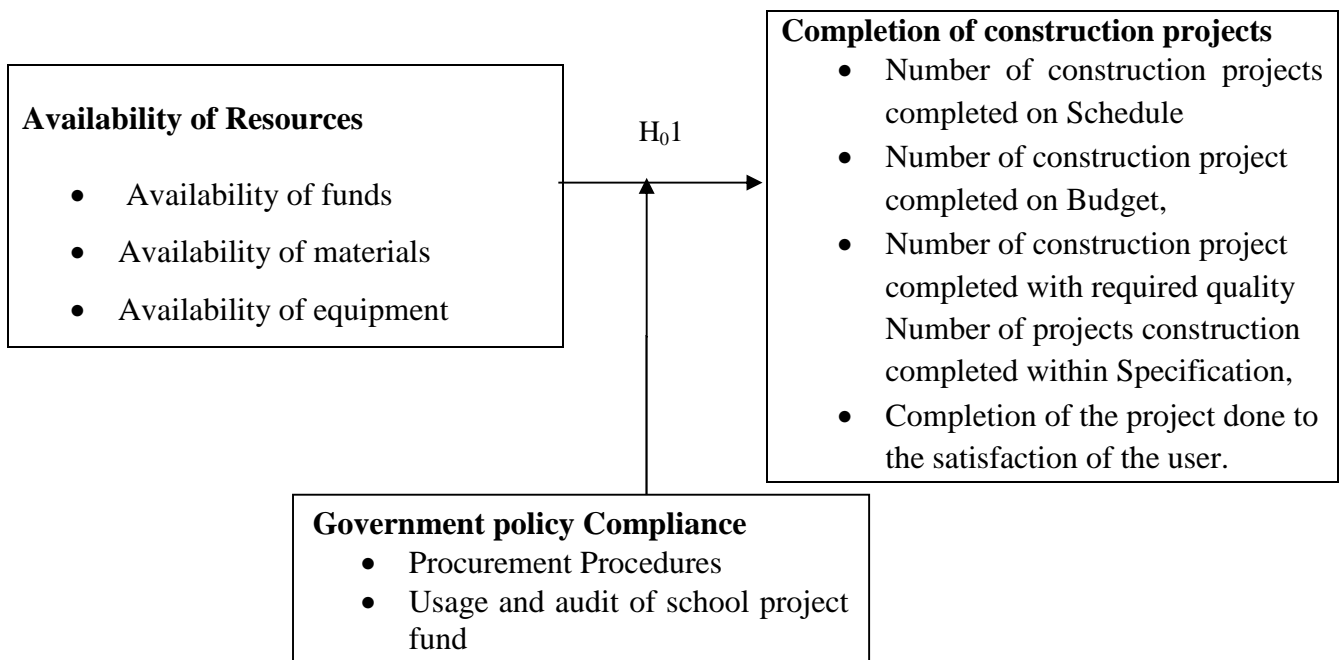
**Availability of Resources**

- Availability of funds
- Availability of materials
- Availability of equipment

$H_01$

**Completion of construction projects**

- Number of construction projects completed on Schedule
- Number of construction project completed on Budget,
- Number of construction project completed with required quality Number of projects construction completed within Specification,
- Completion of the project done to the satisfaction of the user.

**Government policy Compliance**

- Procurement Procedures
- Usage and audit of school project fund